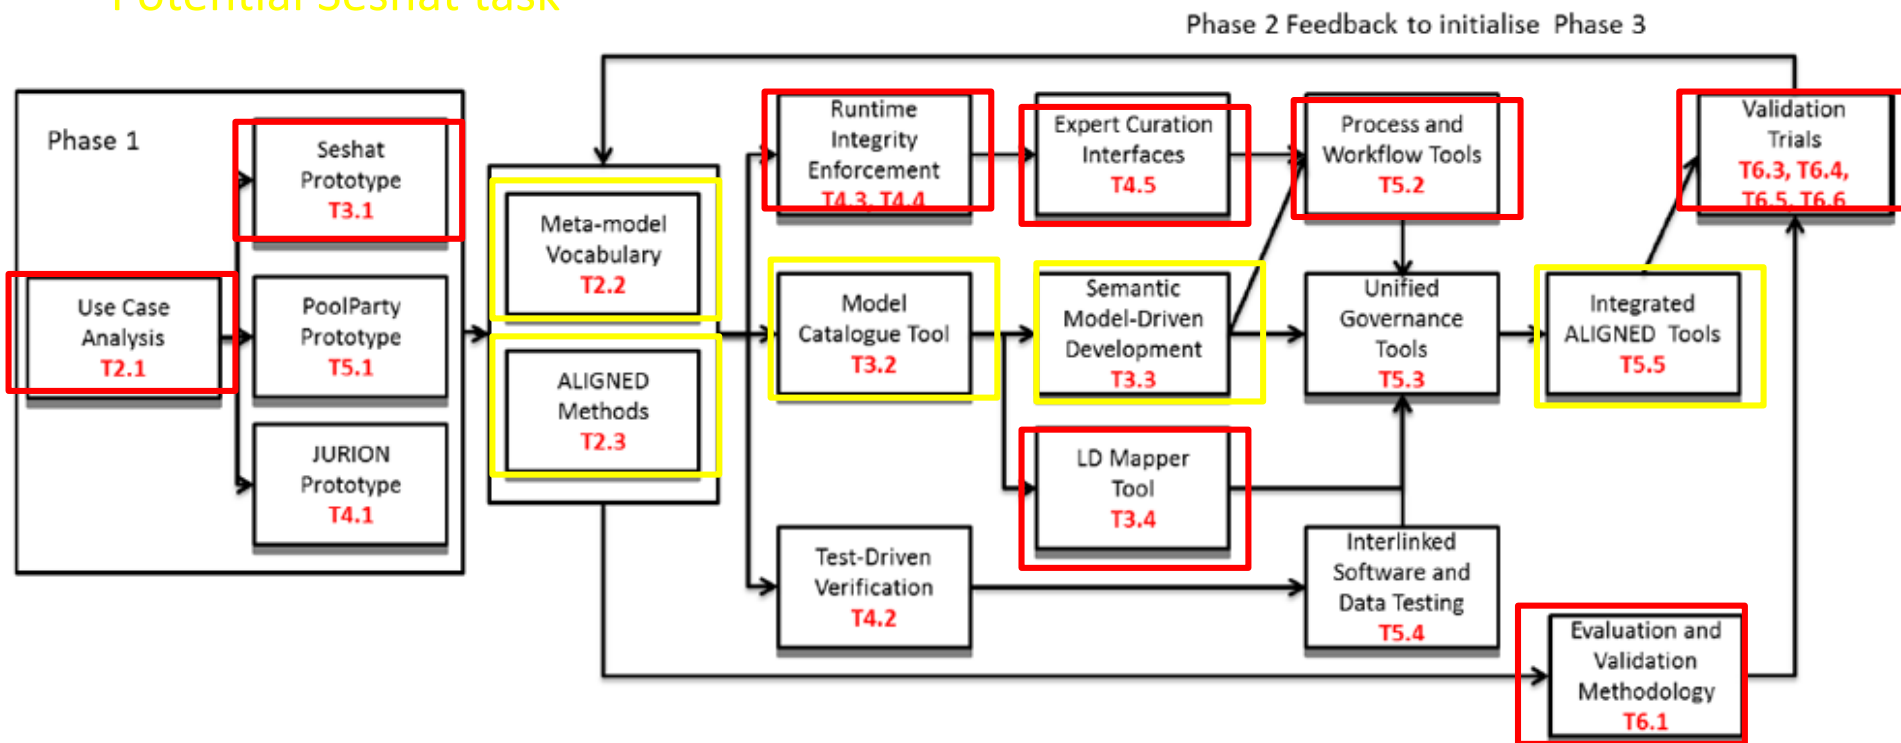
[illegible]

Phase 2 Feedback to initialise Phase 3

Phase 1

Seshat Prototype T3.1

Use Case Analysis T2.1

PoolParty Prototype T5.1

JURION Prototype T4.1

Meta-model Vocabulary T2.2

ALIGNED Methods T2.3

Runtime Integrity Enforcement T4.3, T4.4

Expert Curation Interfaces T4.5

Process and Workflow Tools T5.2

Validation Trials T6.3, T6.4, T6.5, T6.6

Model Catalogue Tool T3.2

Semantic Model-Driven Development T3.3

Unified Governance Tools T5.3

Integrated ALIGNED Tools T5.5

LD Mapper Tool T3.4

Test-Driven Verification T4.2

Interlinked Software and Data Testing T5.4

Evaluation and Validation Methodology T6.1